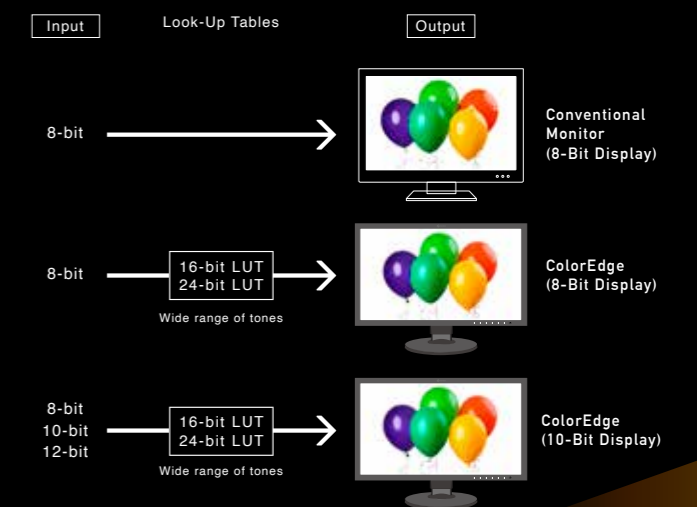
Input

Look-Up Tables

Output

8-bit

Conventional Monitor (8-Bit Display)

8-bit

16-bit LUT
24-bit LUT

Wide range of tones

ColorEdge (8-Bit Display)

8-bit
10-bit
12-bit

16-bit LUT
24-bit LUT

Wide range of tones

ColorEdge (10-Bit Display)